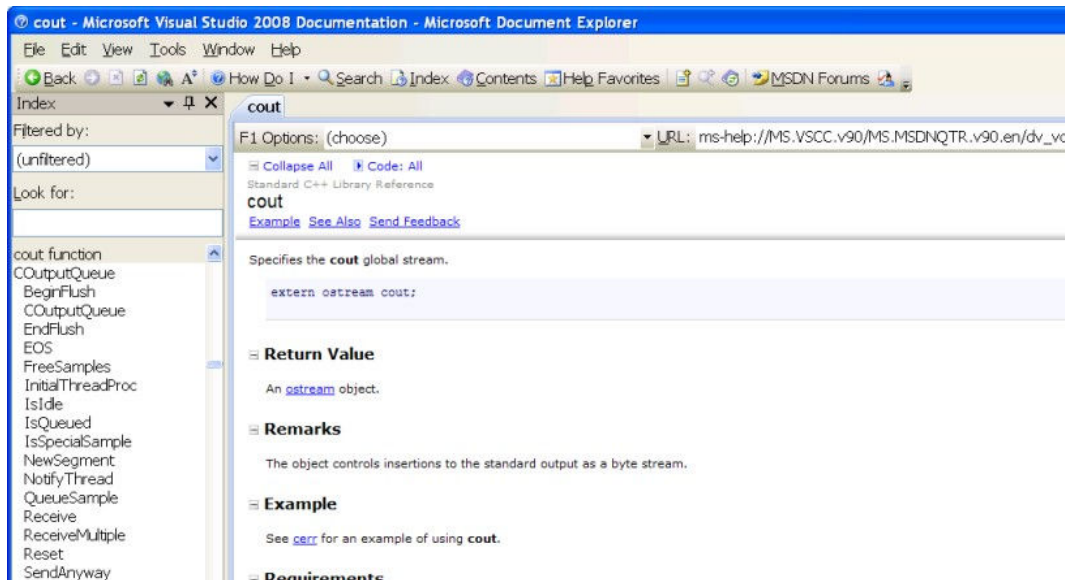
cout - Microsoft Visual Studio 2008 Documentation - Microsoft Document Explorer

File Edit View Tools Window Help

Back How Do I Search Index Contents Help Favorites MSDN Forums

Index

Filtered by:

(unfiltered)

Look for:

cout function
COutputQueue
BeginFlush
COutputQueue
EndFlush
EOS
FreeSamples
InitialThreadProc
IsIdle
IsQueued
IsSpecialSample
NewSegment
NotifyThread
QueueSample
Receive
ReceiveMultiple
Reset
SendAnyway

cout

F1 Options: (choose)

URL: ms-help://MS.VSCC.v90/MS.MSDNQTR.v90.en/dv_vc

Collapse All Code: All

Standard C++ Library Reference

cout

Example See Also Send Feedback

Specifies the **cout** global stream.

extern ostream cout;

Return Value

An ostream object.

Remarks

The object controls insertions to the standard output as a byte stream.

Example

See cerr for an example of using **cout**.

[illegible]